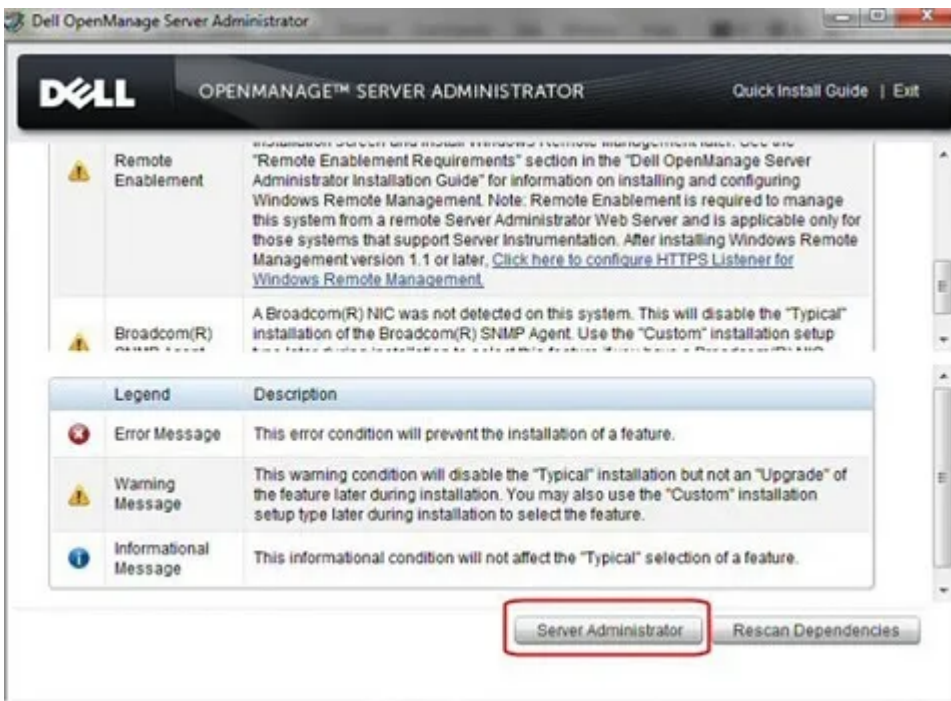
Dell OpenManage Server Administrator

DELL OPENMANAGE™ SERVER ADMINISTRATOR

Quick Install Guide | Exit

| | | |
|---|---|---|
| | Remote Enablement | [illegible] "Remote Enablement Requirements" section in the "Dell OpenManage Server Administrator Installation Guide" for information on installing and configuring Windows Remote Management. Note: Remote Enablement is required to manage this system from a remote Server Administrator Web Server and is applicable only for those systems that support Server Instrumentation. After installing Windows Remote Management version 1.1 or later, Click here to configure HTTPS Listener for Windows Remote Management. |
| | Broadcom(R) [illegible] | A Broadcom(R) NIC was not detected on this system. This will disable the "Typical" installation of the Broadcom(R) SNMP Agent. Use the "Custom" installation setup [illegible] |

| | Legend | Description |
|---|---|---|
| | Error Message | This error condition will prevent the installation of a feature. |
| | Warning Message | This warning condition will disable the "Typical" installation but not an "Upgrade" of the feature later during installation. You may also use the "Custom" installation setup type later during installation to select the feature. |
| | Informational Message | This informational condition will not affect the "Typical" selection of a feature. |

Server Administrator

Rescan Dependencies